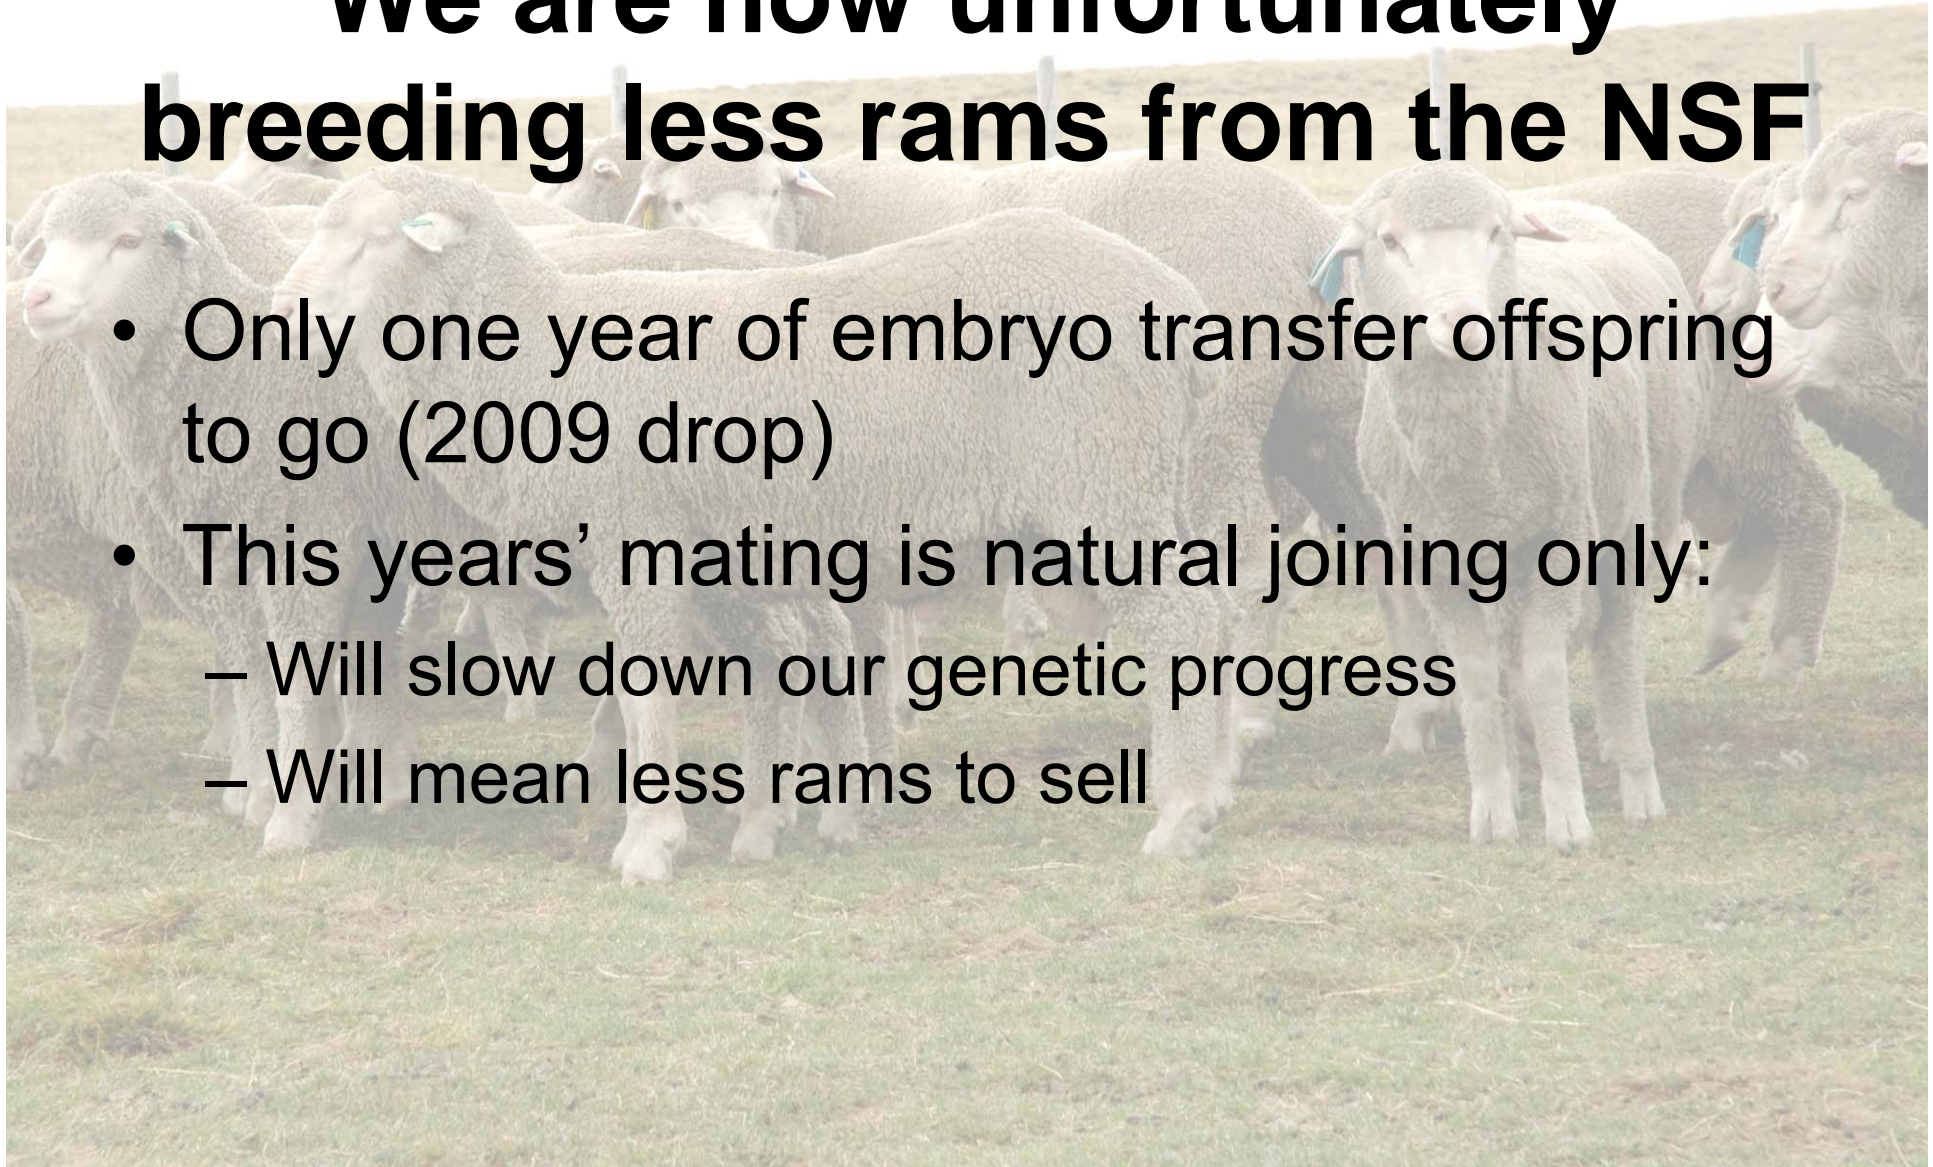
We are now unfortunately breeding less rams from the NSF

• Only one year of embryo transfer offspring to go (2009 drop)
• This years' mating is natural joining only:
– Will slow down our genetic progress
– Will mean less rams to sell